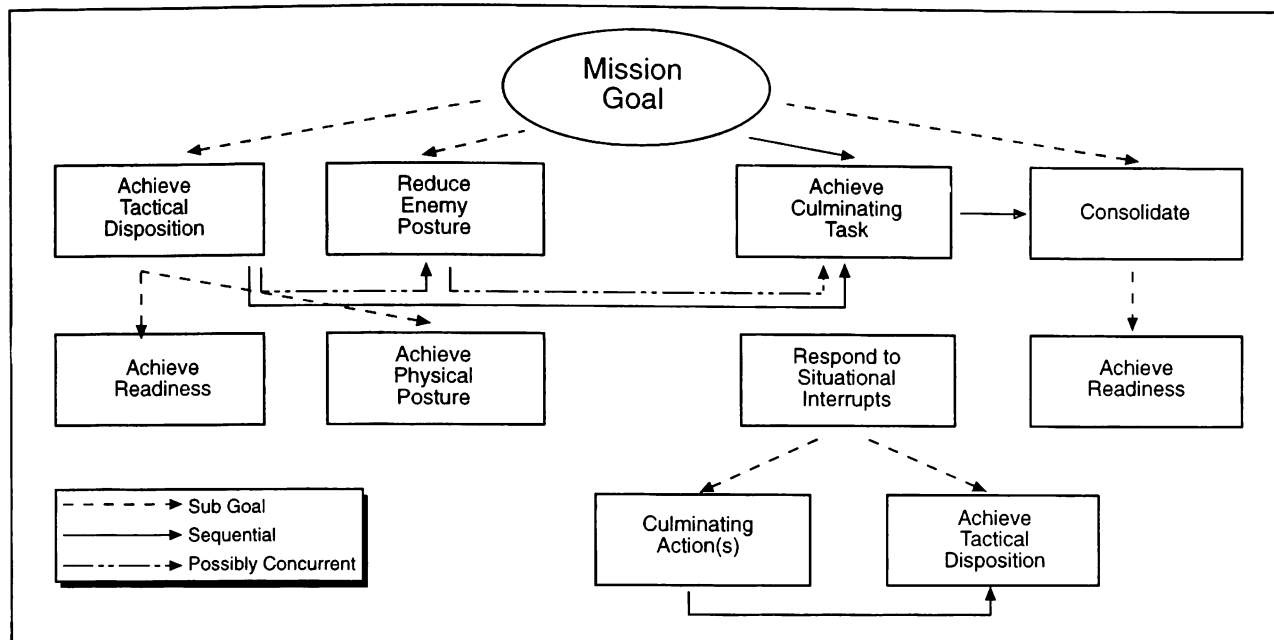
Mission Goal

Achieve Tactical Disposition

Reduce Enemy Posture

Achieve Culminating Task

Consolidate

Achieve Readiness

Achieve Physical Posture

Respond to Situational Interrupts

Achieve Readiness

Sub Goal
Sequential
Possibly Concurrent

Culminating Action(s)

Achieve Tactical Disposition